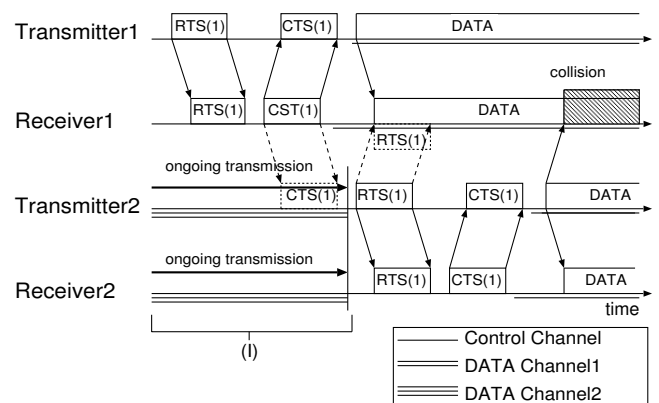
Transmitter1
RTS(1)
CTS(1)
DATA
collision
Receiver1
RTS(1)
CST(1)
DATA
RTS(1)
ongoing transmission
Transmitter2
CTS(1)
RTS(1)
CTS(1)
DATA
ongoing transmission
Receiver2
RTS(1)
CTS(1)
DATA
time
(I)

Control Channel
DATA Channel1
DATA Channel2